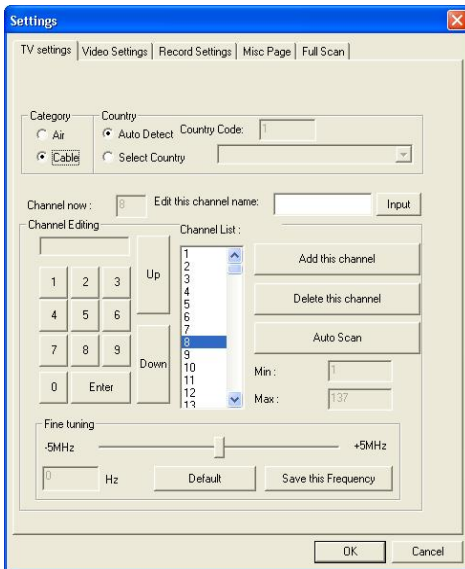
Settings

TV settings | Video Settings | Record Settings | Misc Page | Full Scan

Category
Air
Cable

Country
Auto Detect
Country Code: 1
Select Country

Channel now : 8
Edit this channel name:
Input

Channel Editing
1 2 3
4 5 6
7 8 9
0 Enter
Up
Down

Channel List :
1
2
3
4
5
6
7
8
9
10
11
12
13

Add this channel
Delete this channel
Auto Scan
Min : 1
Max : 137

Fine tuning
-5MHz
+5MHz
0
Hz
Default
Save this Frequency

OK
Cancel